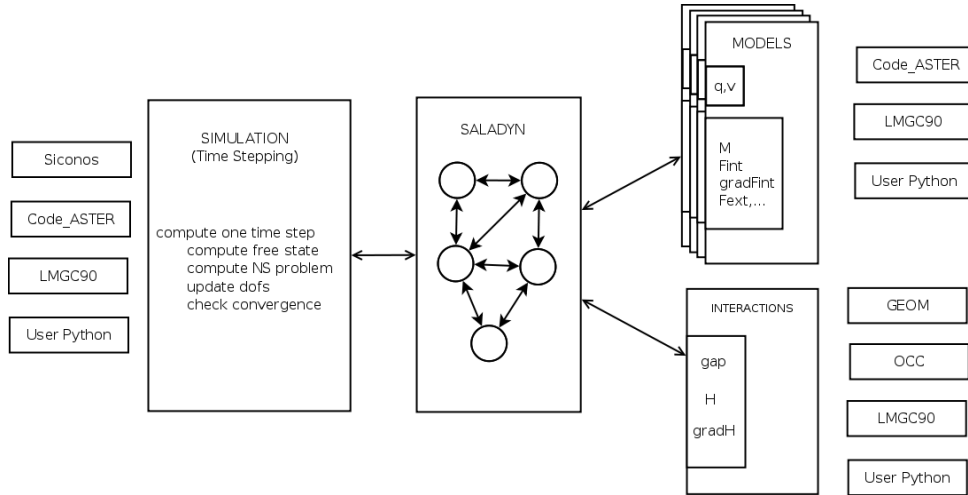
Siconos

Code_ASTER

LMGC90

User Python

SIMULATION
(Time Stepping)

compute one time step
compute free state
compute NS problem
update dofs
check convergence

SALADYN

MODELS

q,v

M
Fint
gradFint
Fext,...

Code_ASTER

LMGC90

User Python

INTERACTIONS

gap

H

gradH

GEOM

OCC

LMGC90

User Python